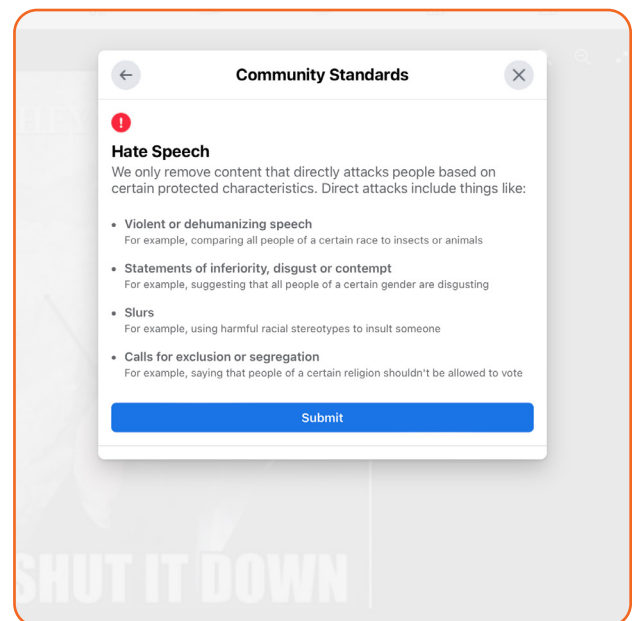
Community Standards

Hate Speech
We only remove content that directly attacks people based on certain protected characteristics. Direct attacks include things like:

• Violent or dehumanizing speech
For example, comparing all people of a certain race to insects or animals

• Statements of inferiority, disgust or contempt
For example, suggesting that all people of a certain gender are disgusting

• Slurs
For example, using harmful racial stereotypes to insult someone

• Calls for exclusion or segregation
For example, saying that people of a certain religion shouldn't be allowed to vote

Submit

SHUT IT DOWN